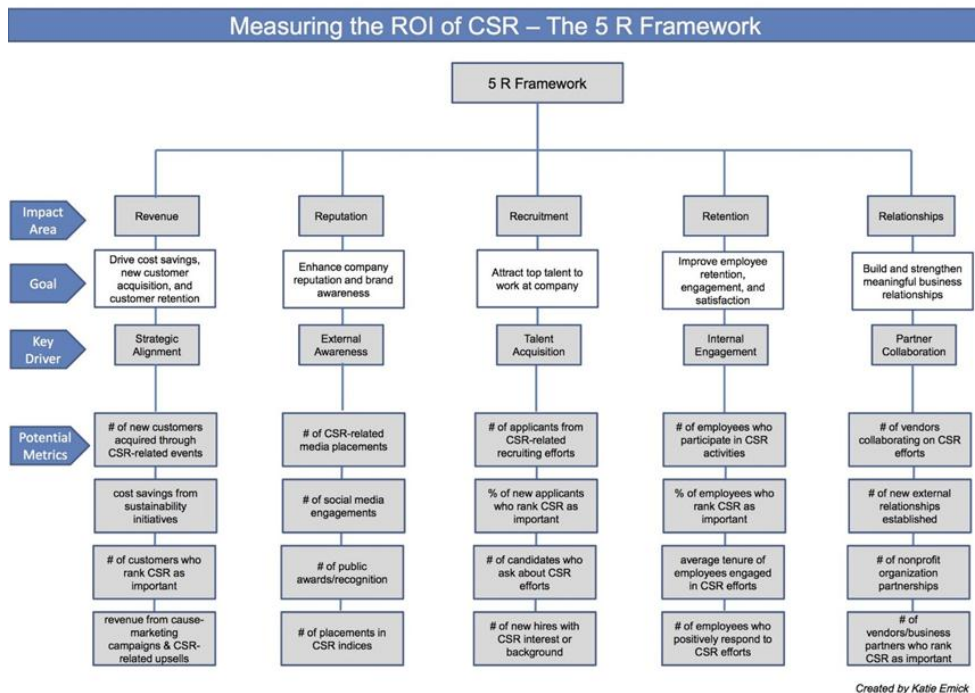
Measuring the ROI of CSR – The 5 R Framework

5 R Framework

Impact Area

Goal

Key Driver

Potential Metrics

Revenue

Drive cost savings, new customer acquisition, and customer retention

Strategic Alignment

# of new customers acquired through CSR-related events

cost savings from sustainability initiatives

# of customers who rank CSR as important

revenue from cause-marketing campaigns & CSR-related upsells

Reputation

Enhance company reputation and brand awareness

External Awareness

# of CSR-related media placements

# of social media engagements

# of public awards/recognition

# of placements in CSR indices

Recruitment

Attract top talent to work at company

Talent Acquisition

# of applicants from CSR-related recruiting efforts

% of new applicants who rank CSR as important

# of candidates who ask about CSR efforts

# of new hires with CSR interest or background

Retention

Improve employee retention, engagement, and satisfaction

Internal Engagement

# of employees who participate in CSR activities

% of employees who rank CSR as important

average tenure of employees engaged in CSR efforts

# of employees who positively respond to CSR efforts

Relationships

Build and strengthen meaningful business relationships

Partner Collaboration

# of vendors collaborating on CSR efforts

# of new external relationships established

# of nonprofit organization partnerships

# of vendors/business partners who rank CSR as important

Created by Katie Emick